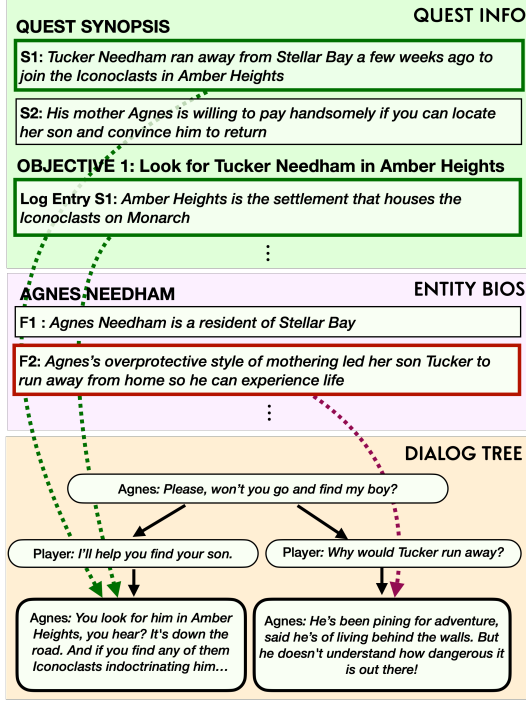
QUEST SYNOPSIS

QUEST INFO

S1: Tucker Needham ran away from Stellar Bay a few weeks ago to join the Iconoclasts in Amber Heights

S2: His mother Agnes is willing to pay handsomely if you can locate her son and convince him to return

OBJECTIVE 1: Look for Tucker Needham in Amber Heights

Log Entry S1: Amber Heights is the settlement that houses the Iconoclasts on Monarch

⋮

AGNES NEEDHAM

ENTITY BIOS

F1 : Agnes Needham is a resident of Stellar Bay

F2: Agnes's overprotective style of mothering led her son Tucker to run away from home so he can experience life

⋮

DIALOG TREE

Agnes: Please, won't you go and find my boy?

Player: I'll help you find your son.

Player: Why would Tucker run away?

Agnes: You look for him in Amber Heights, you hear? It's down the road. And if you find any of them Iconoclasts indoctrinating him…

Agnes: He's been pining for adventure, said he's of living behind the walls. But he doesn't understand how dangerous it is out there!